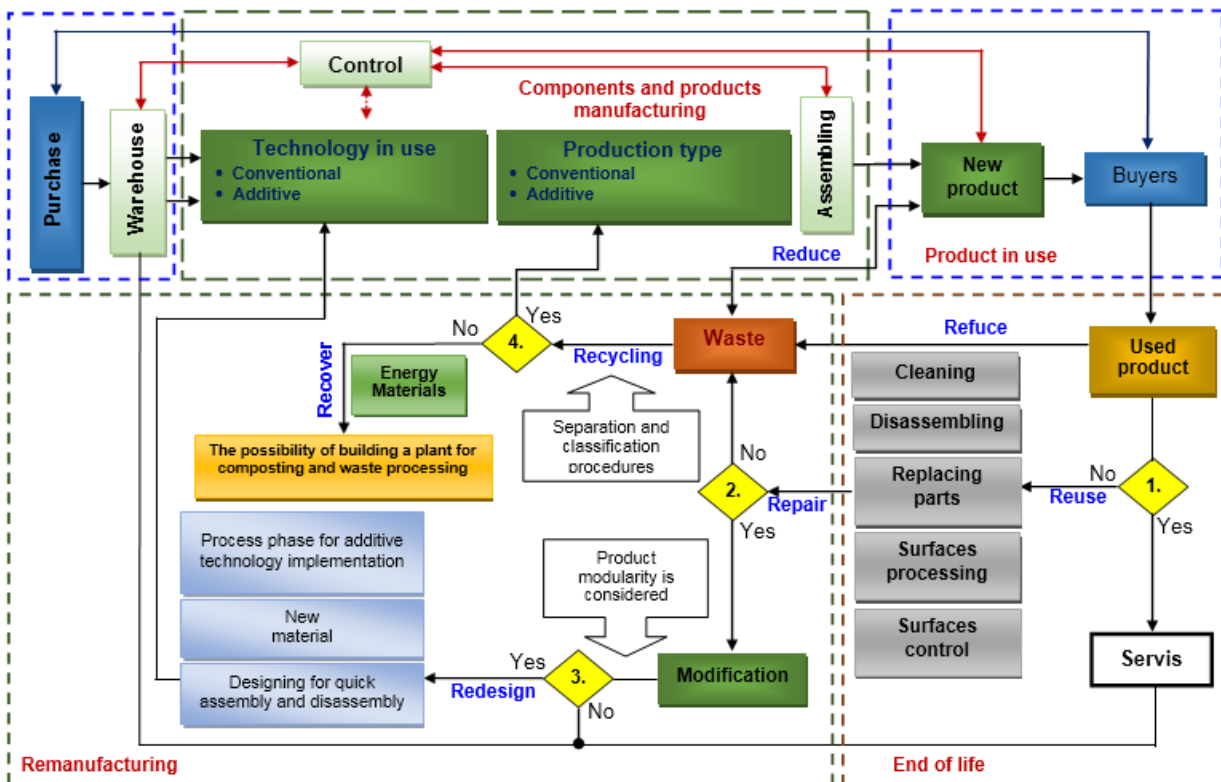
Control

Components and products manufacturing

Purchase

Warehouse

Technology in use
• Conventional
• Additive

Production type
• Conventional
• Additive

Assembling

New product

Buyers

Product in use

Reduce

No

Yes

4.

Recover

Energy Materials

Recycling

Waste

Refuce

Used product

Separation and classification procedures

The possibility of building a plant for composting and waste processing

Cleaning

Disassembling

No

2.

Repair

Replacing parts

No

Reuse

1.

Yes

Yes

Process phase for additive technology implementation

Product modularity is considered

Surfaces processing

New material

Surfaces control

Yes

3.

Modification

Servis

Redesign

Designing for quick assembly and disassembly

No

Remanufacturing

End of life